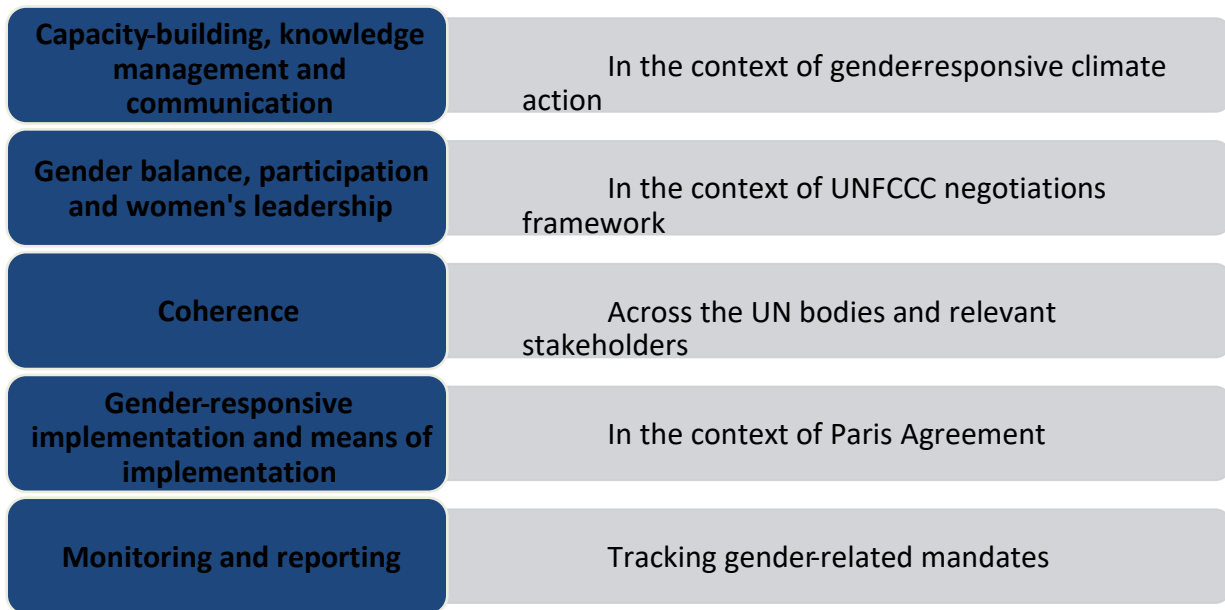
| | |
|---|---|
| Capacity-building, knowledge management and communication | In the context of gender-responsive climate action |
| Gender balance, participation and women's leadership | In the context of UNFCCC negotiations framework |
| Coherence | Across the UN bodies and relevant stakeholders |
| Gender-responsive implementation and means of implementation | In the context of Paris Agreement |
| Monitoring and reporting | Tracking gender-related mandates |